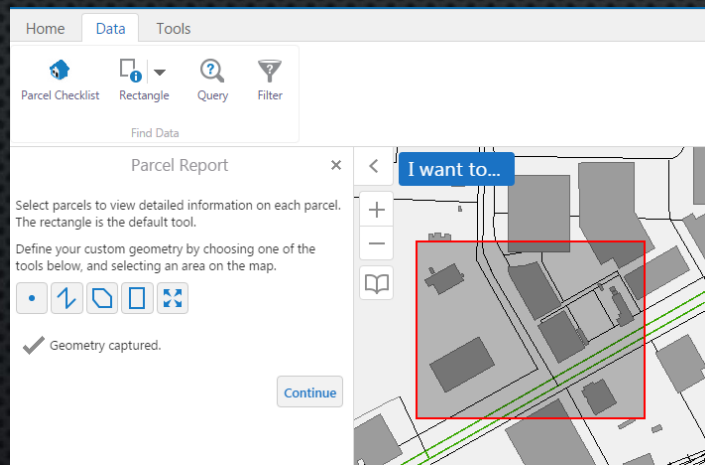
Home Data Tools

Parcel Checklist Rectangle Query Filter

Find Data

Parcel Report ×

Select parcels to view detailed information on each parcel. The rectangle is the default tool.

Define your custom geometry by choosing one of the tools below, and selecting an area on the map.

Geometry captured.

Continue

I want to...